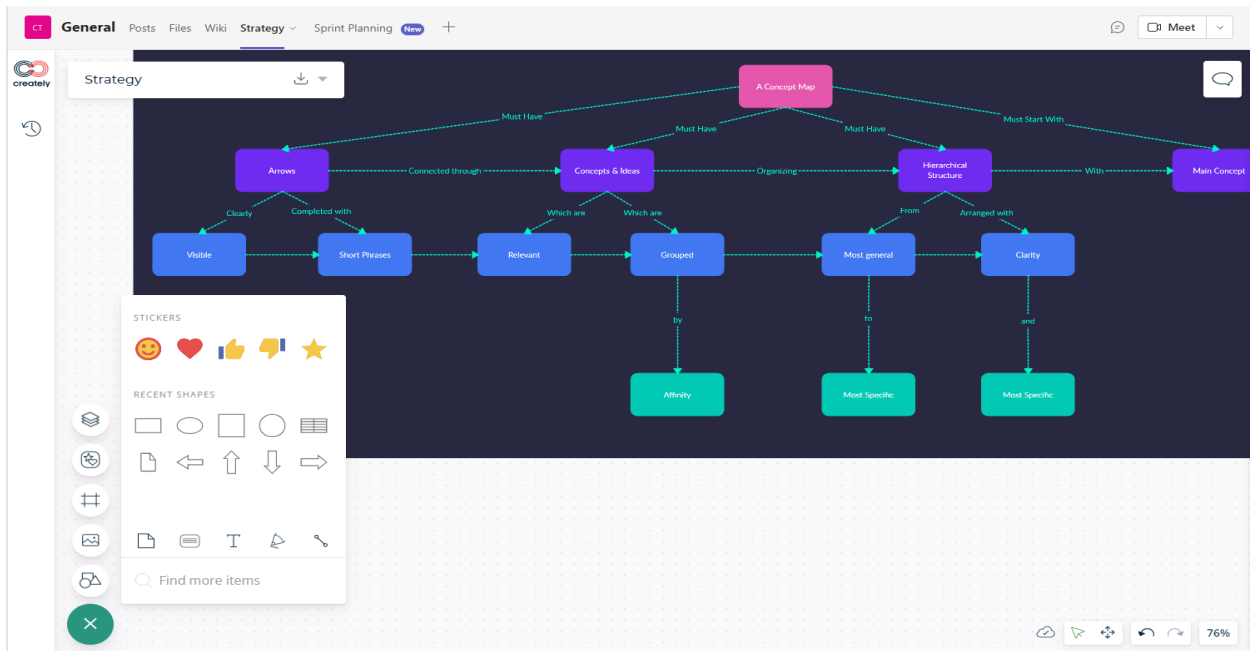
CT General Posts Files Wiki Strategy Sprint Planning New +

Meet

creately

Strategy

A Concept Map

Must Have
Must Have
Must Have
Must Start With

Arrows
Connected through
Concepts & Ideas
Organizing
Hierarchical Structure
With
Main Concept

Clearly
Completed with
Which are
Which are
From
Arranged with

Visible
Short Phrases
Relevant
Grouped
Most general
Clarity

by
to
and

Affinity
Most Specific
Most Specific

STICKERS

RECENT SHAPES

Find more items

76%